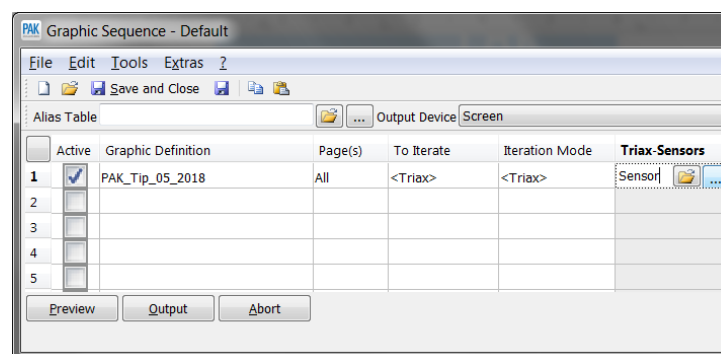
PAK Graphic Sequence - Default

File Edit Tools Extras ?

Save and Close

Alias Table ... Output Device Screen

| | Active | Graphic Definition | Page(s) | To Iterate | Iteration Mode | Triax-Sensors |
|---|---|---|---|---|---|---|
| 1 | ✓ | PAK_Tip_05_2018 | All | <Triax> | <Triax> | Sensor ... |
| 2 | | | | | | |
| 3 | | | | | | |
| 4 | | | | | | |
| 5 | | | | | | |

Preview Output Abort